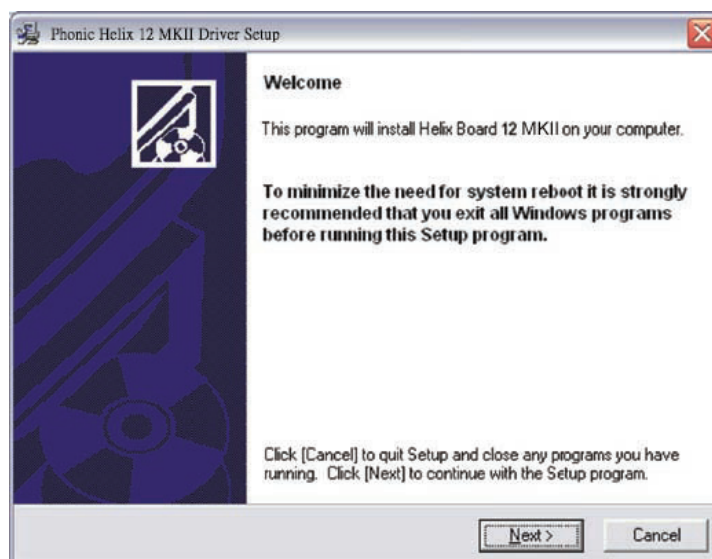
Phonic Helix 12 MKII Driver Setup

Welcome

This program will install Helix Board 12 MKII on your computer.

To minimize the need for system reboot it is strongly recommended that you exit all Windows programs before running this Setup program.

Click [Cancel] to quit Setup and close any programs you have running. Click [Next] to continue with the Setup program.

Next >

Cancel